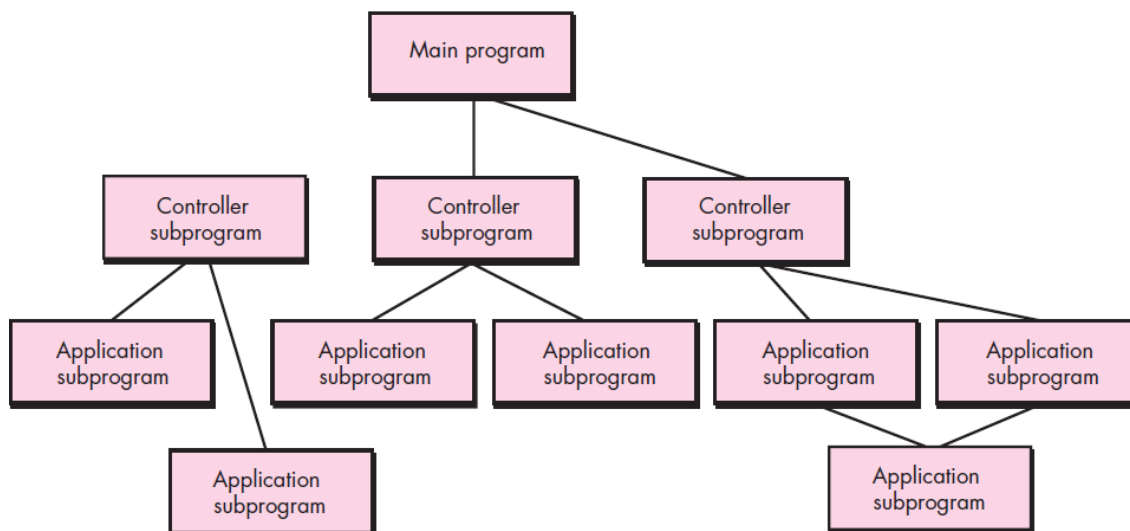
Main program

Controller subprogram

Controller subprogram

Controller subprogram

Application subprogram

Application subprogram

Application subprogram

Application subprogram

Application subprogram

Application subprogram

Application subprogram